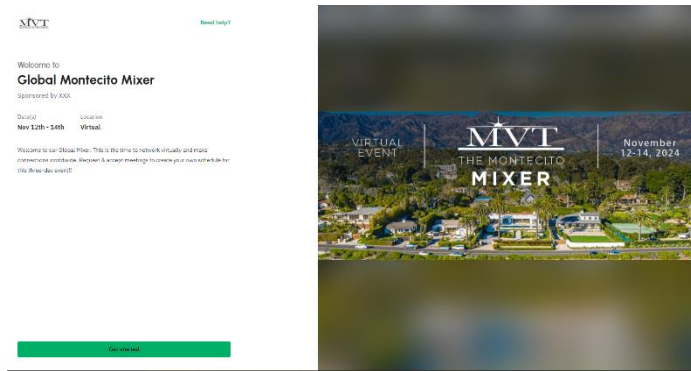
MVT

Need help?

Welcome to

Global Montecito Mixer

Sponsored by XXX

Date(s)
Nov 12th - 14th

Location
Virtual

Welcome to our Global Mixer. This is the time to network virtually and make connections worldwide. Request & accept meetings to create your own schedule for this three-day event!

Get started

VIRTUAL EVENT

MVT
THE MONTECITO
MIXER

November
12-14, 2024